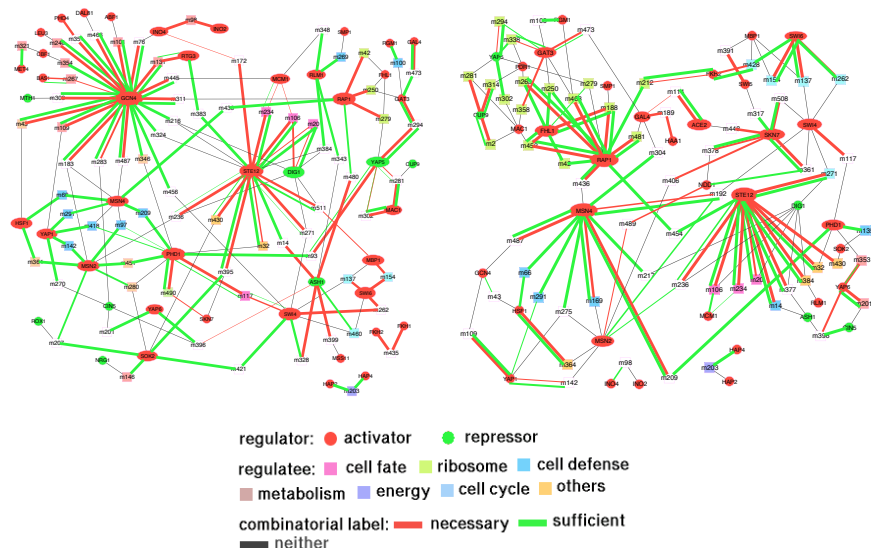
GCN4
STE12
MSN4
MSN2
PHD1
SWI4
RAP1
DIG1
YAP5
HSF1
YAP1
SOK2
ASH1
MCM1
RLM1
FHL1
GAT3
GAL4
ACE2
SKN7
SWI6
ROX1
NRG1
HAP2
HAP4
ARG81
INO4
INO2
CIN5
MBP1
RTG3
MTH1
DAL81
ASH1
NDD1

regulator: activator repressor
regulatee: cell fate ribosome cell defense
metabolism energy cell cycle others
combinatorial label: necessary sufficient
neither